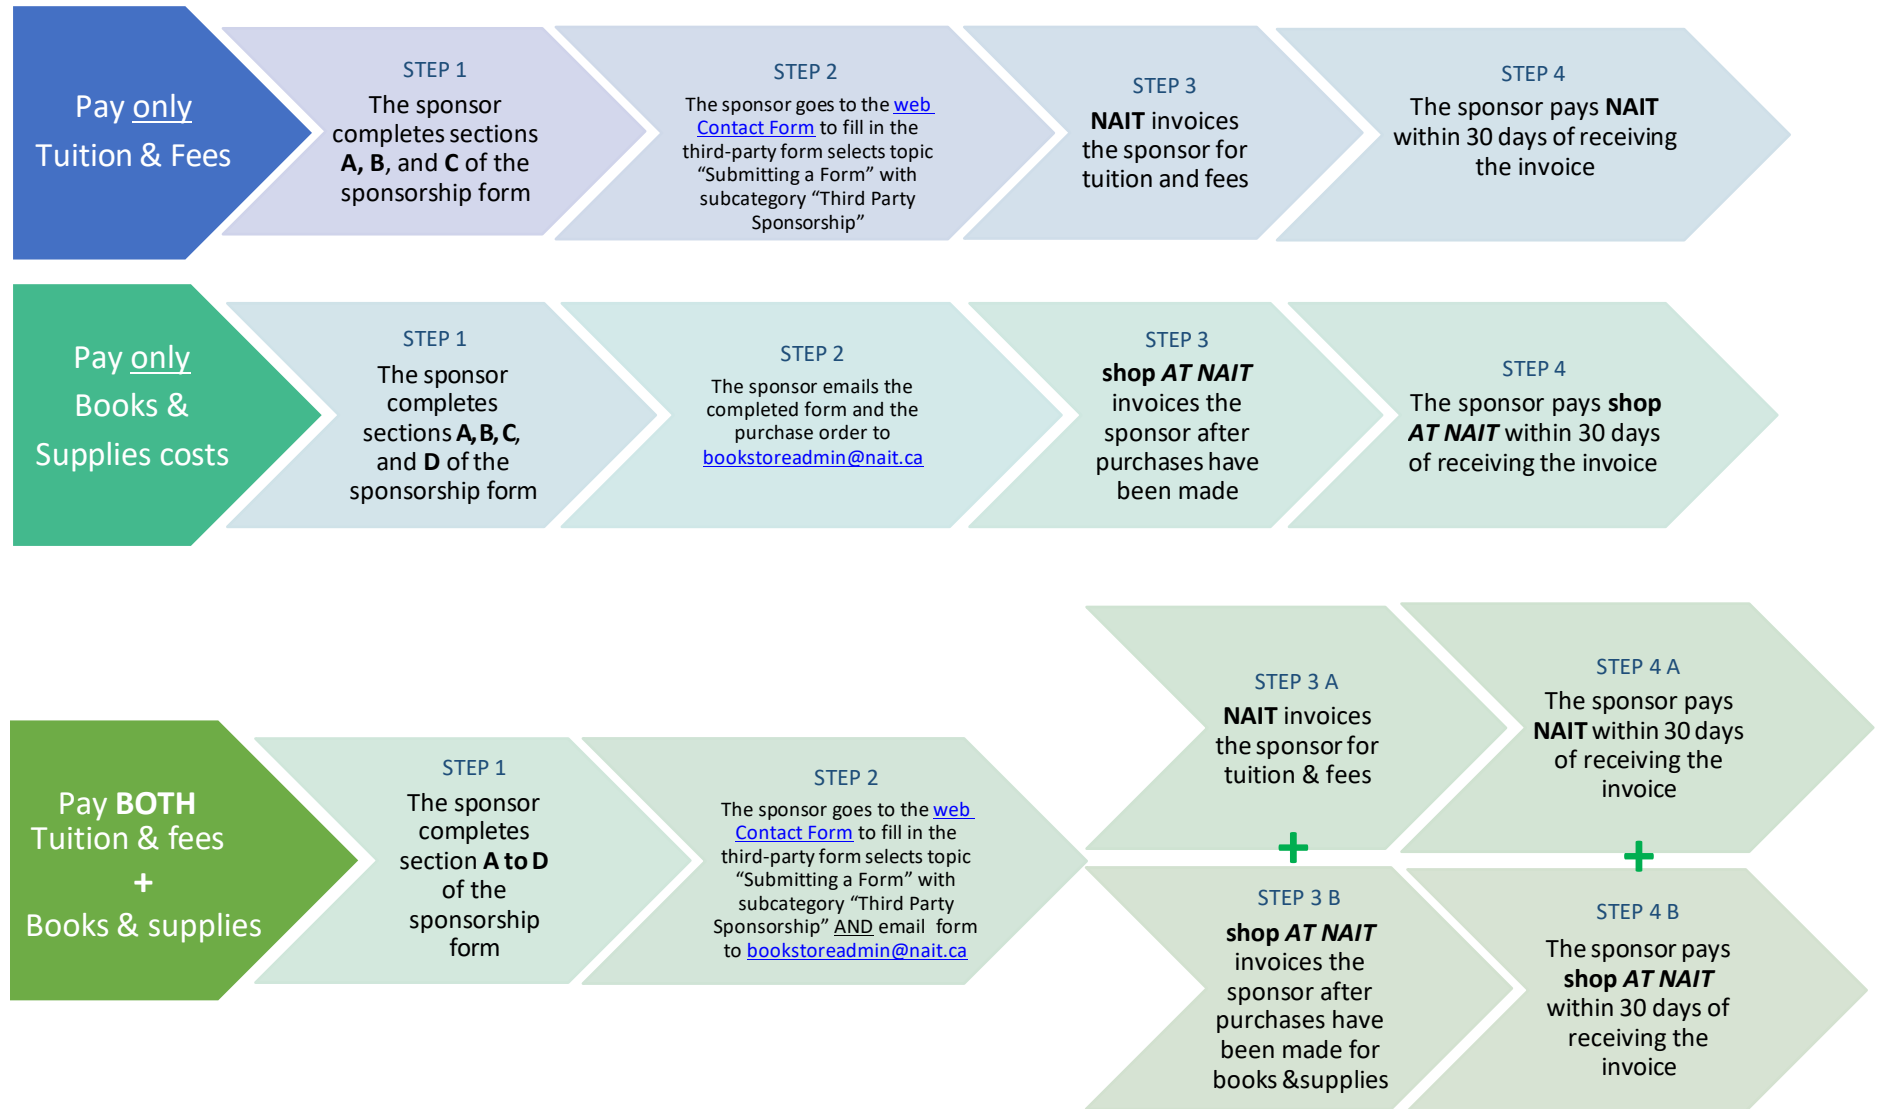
Pay only Tuition & Fees

STEP 1
The sponsor completes sections A, B, and C of the sponsorship form

STEP 2
The sponsor goes to the web Contact Form to fill in the third-party form selects topic “Submitting a Form” with subcategory “Third Party Sponsorship”

STEP 3
NAIT invoices the sponsor for tuition and fees

STEP 4
The sponsor pays NAIT within 30 days of receiving the invoice

Pay only Books & Supplies costs

STEP 1
The sponsor completes sections A, B, C, and D of the sponsorship form

STEP 2
The sponsor emails the completed form and the purchase order to bookstoreadmin@nait.ca

STEP 3
shop AT NAIT invoices the sponsor after purchases have been made

STEP 4
The sponsor pays shop AT NAIT within 30 days of receiving the invoice

Pay BOTH Tuition & fees + Books & supplies

STEP 1
The sponsor completes section A to D of the sponsorship form

STEP 2
The sponsor goes to the web Contact Form to fill in the third-party form selects topic “Submitting a Form” with subcategory “Third Party Sponsorship” AND email form to bookstoreadmin@nait.ca

STEP 3 A
NAIT invoices the sponsor for tuition & fees

+

STEP 3 B
shop AT NAIT invoices the sponsor after purchases have been made for books &supplies

STEP 4 A
The sponsor pays NAIT within 30 days of receiving the invoice

+

STEP 4 B
The sponsor pays shop AT NAIT within 30 days of receiving the invoice